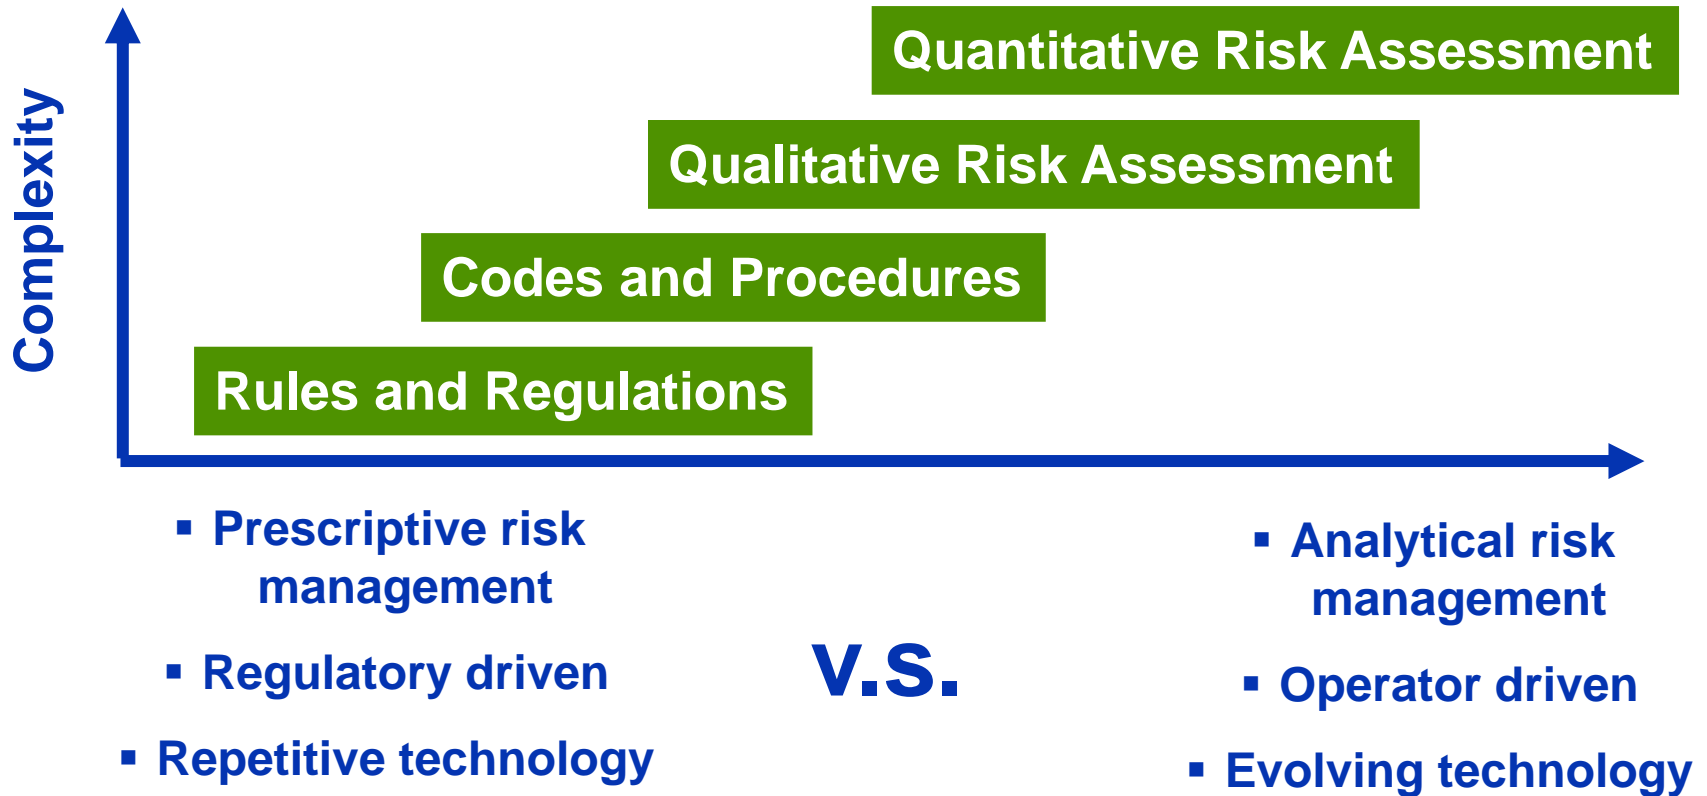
Complexity

Quantitative Risk Assessment

Qualitative Risk Assessment

Codes and Procedures

Rules and Regulations

▪ Prescriptive risk management

▪ Regulatory driven

▪ Repetitive technology

V.S.

▪ Analytical risk management

▪ Operator driven

▪ Evolving technology